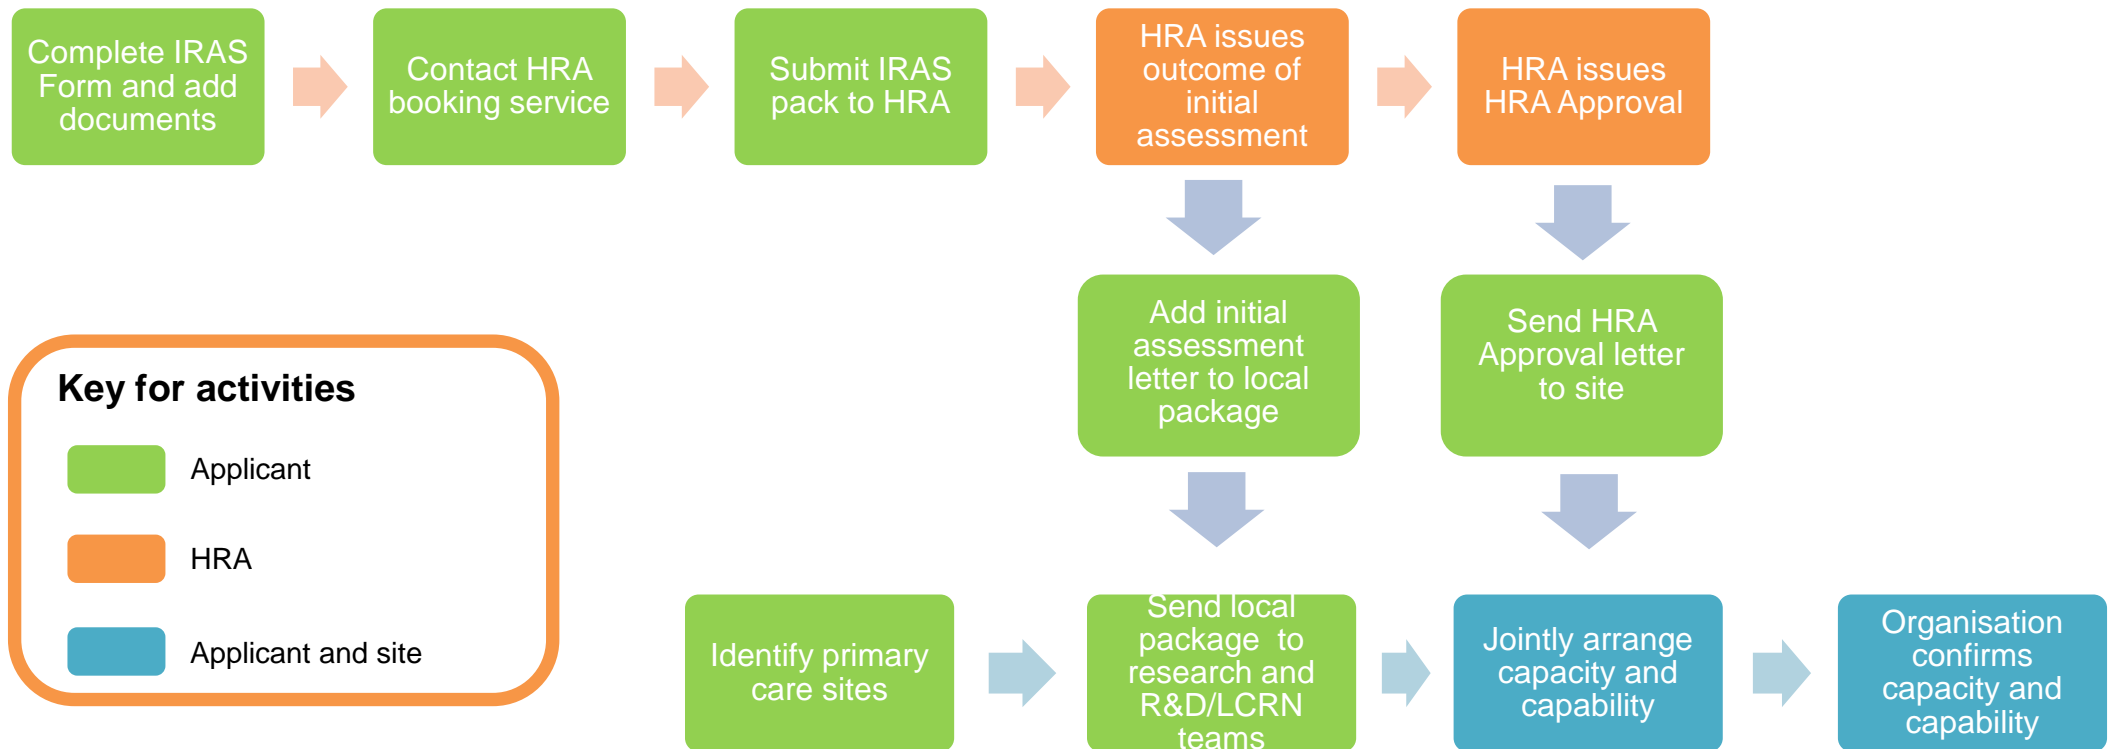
Complete IRAS Form and add documents

Contact HRA booking service

Submit IRAS pack to HRA

HRA issues outcome of initial assessment

HRA issues HRA Approval

Add initial assessment letter to local package

Send HRA Approval letter to site

Key for activities

Applicant

HRA

Applicant and site

Identify primary care sites

Send local package to research and R&D/LCRN teams

Jointly arrange capacity and capability

Organisation confirms capacity and capability